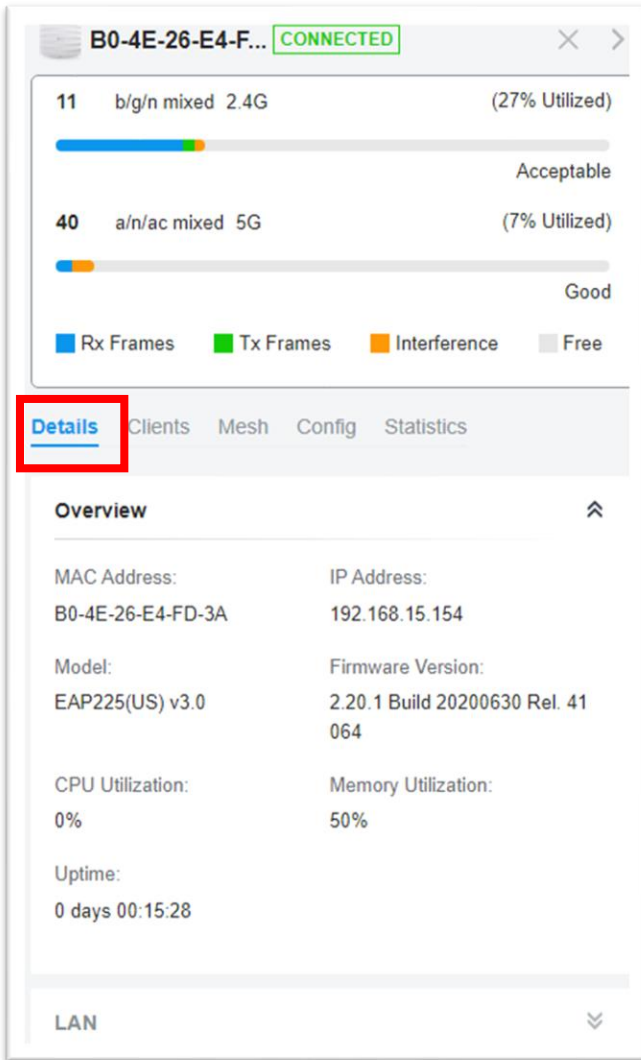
B0-4E-26-E4-F... CONNECTED

11 b/g/n mixed 2.4G (27% Utilized)

Acceptable

40 a/n/ac mixed 5G (7% Utilized)

Good

Rx Frames Tx Frames Interference Free

Details Clients Mesh Config Statistics

Overview

MAC Address:
B0-4E-26-E4-FD-3A

IP Address:
192.168.15.154

Model:
EAP225(US) v3.0

Firmware Version:
2.20.1 Build 20200630 Rel. 41064

CPU Utilization:
0%

Memory Utilization:
50%

Uptime:
0 days 00:15:28

LAN